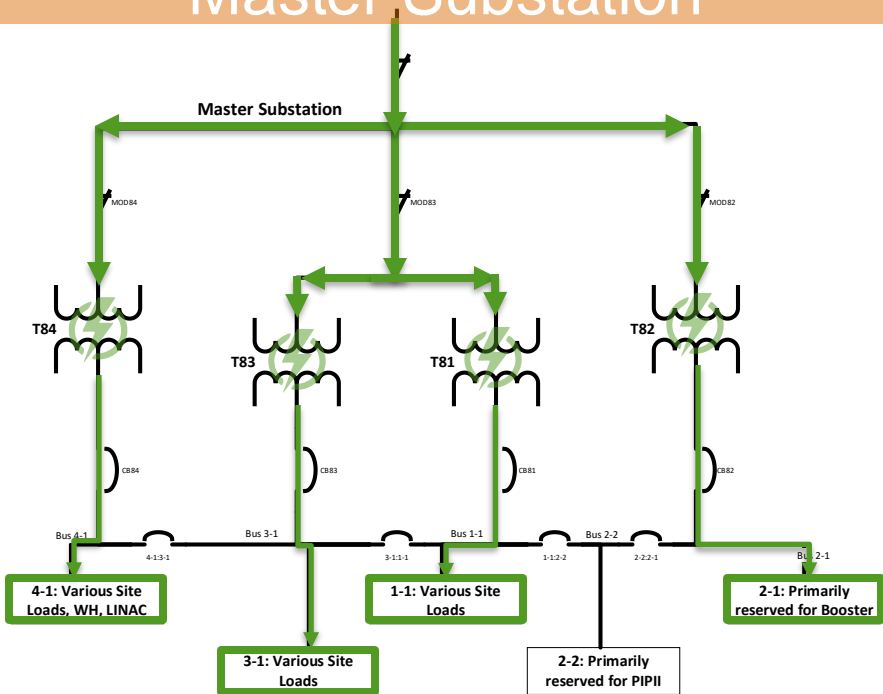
Master Substation

Master Substation

MOD84

MOD83

MOD82

T84

T83

T81

T82

CB84

CB83

CB81

CB82

Bus 4-1

4-1:3-1

Bus 3-1

3-1:1-1

Bus 1-1

1-1:2-2

Bus 2-2

2-2:2-1

Bus 2-1

4-1: Various Site Loads, WH, LINAC

1-1: Various Site Loads

2-1: Primarily reserved for Booster

3-1: Various Site Loads

2-2: Primarily reserved for PIPII